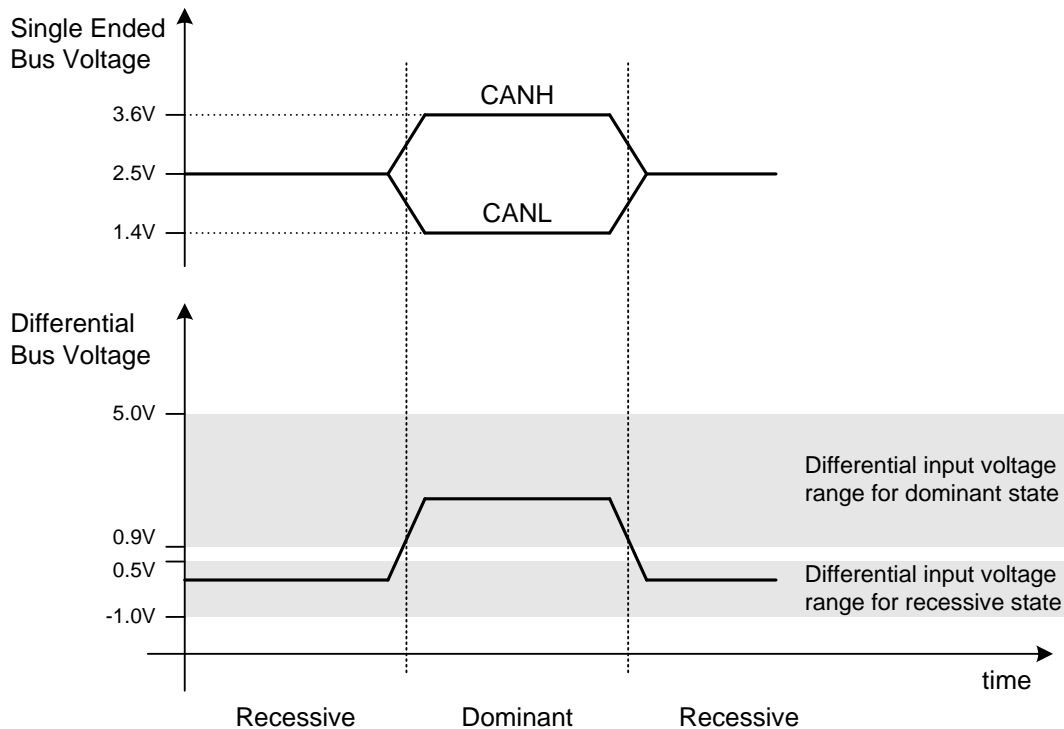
Single Ended Bus Voltage

3.6V
2.5V
1.4V

CANH
CANL

Differential Bus Voltage

5.0V
0.9V
0.5V
-1.0V

Differential input voltage range for dominant state

Differential input voltage range for recessive state

time

Recessive
Dominant
Recessive